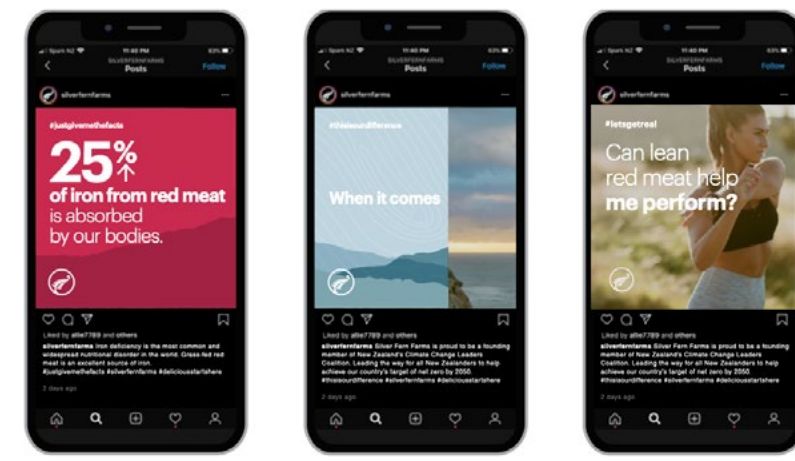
Spark NZ 11:40 PM 63%
SILVERFERNFARMS
Posts
Follow

silverfernfarms

#justgivemethefacts

25% ↑

of iron from red meat is absorbed by our bodies.

Liked by allie7789 and others

silverfernfarms Iron deficiency is the most common and widespread nutritional disorder in the world. Grass-fed red meat is an excellent source of iron. #justgivemethefacts #silverfernfarms #deliciousstartshere

2 days ago

Spark NZ 11:40 PM 63%
SILVERFERNFARMS
Posts
Follow

silverfernfarms

#thisisourdifference

When it comes

Liked by allie7789 and others

silverfernfarms Silver Fern Farms is proud to be a founding member of New Zealand's Climate Change Leaders Coalition. Leading the way for all New Zealanders to help achieve our country's target of net zero by 2050. #thisisourdifference #silverfernfarms #deliciousstartshere

2 days ago

Spark NZ 11:40 PM 63%
SILVERFERNFARMS
Posts
Follow

silverfernfarms

#letsgetreal

Can lean red meat help me perform?

Liked by allie7789 and others

silverfernfarms Silver Fern Farms is proud to be a founding member of New Zealand's Climate Change Leaders Coalition. Leading the way for all New Zealanders to help achieve our country's target of net zero by 2050. #thisisourdifference #silverfernfarms #deliciousstartshere

2 days ago